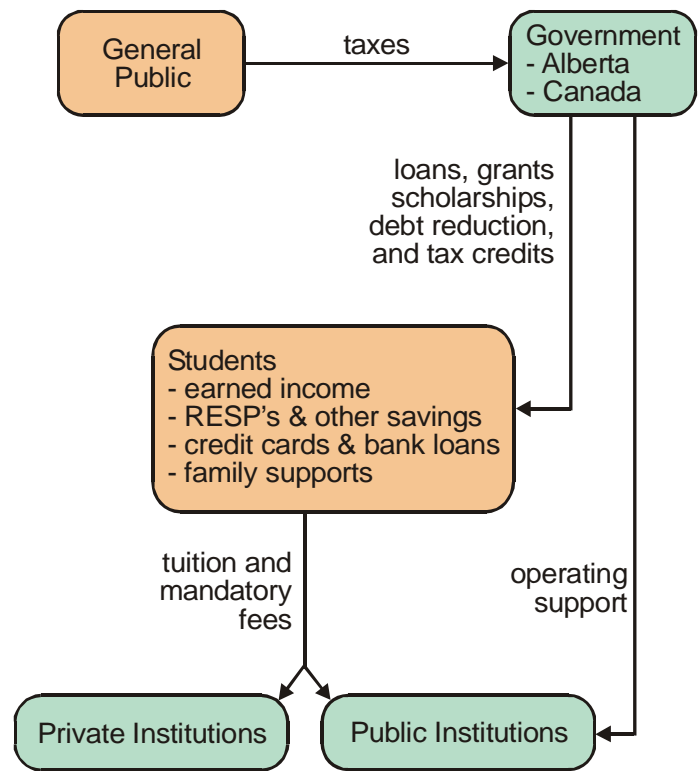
General Public

taxes

Government
- Alberta
- Canada

loans, grants scholarships, debt reduction, and tax credits

Students
- earned income
- RESP's & other savings
- credit cards & bank loans
- family supports

tuition and mandatory fees

operating support

Private Institutions

Public Institutions